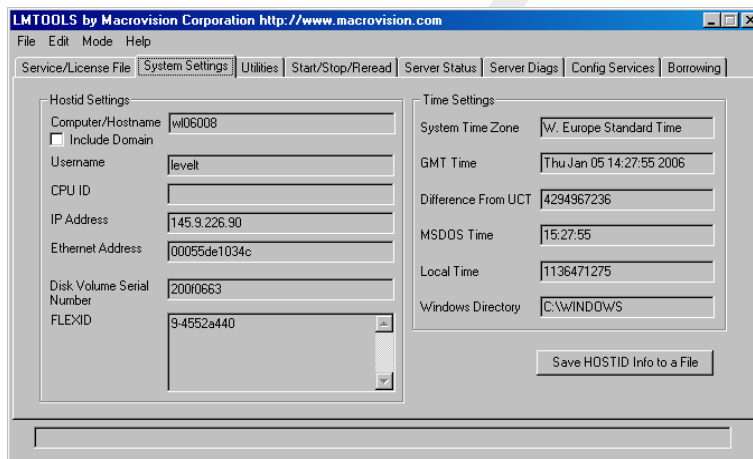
LMTOOLS by Macrovision Corporation http://www.macrovision.com

File Edit Mode Help

Service/License File | System Settings | Utilities | Start/Stop/Reread | Server Status | Server Diags | Config Services | Borrowing

Hostid Settings

Computer/Hostname wl06008

Include Domain

Username levelt

CPU ID

IP Address 145.9.226.90

Ethernet Address 00055de1034c

Disk Volume Serial Number 200f0663

FLEXID 9-4552a440

Time Settings

System Time Zone W. Europe Standard Time

GMT Time Thu Jan 05 14:27:55 2006

Difference From UCT 4294967236

MSDOS Time 15:27:55

Local Time 1136471275

Windows Directory C:\WINDOWS

Save HOSTID Info to a File